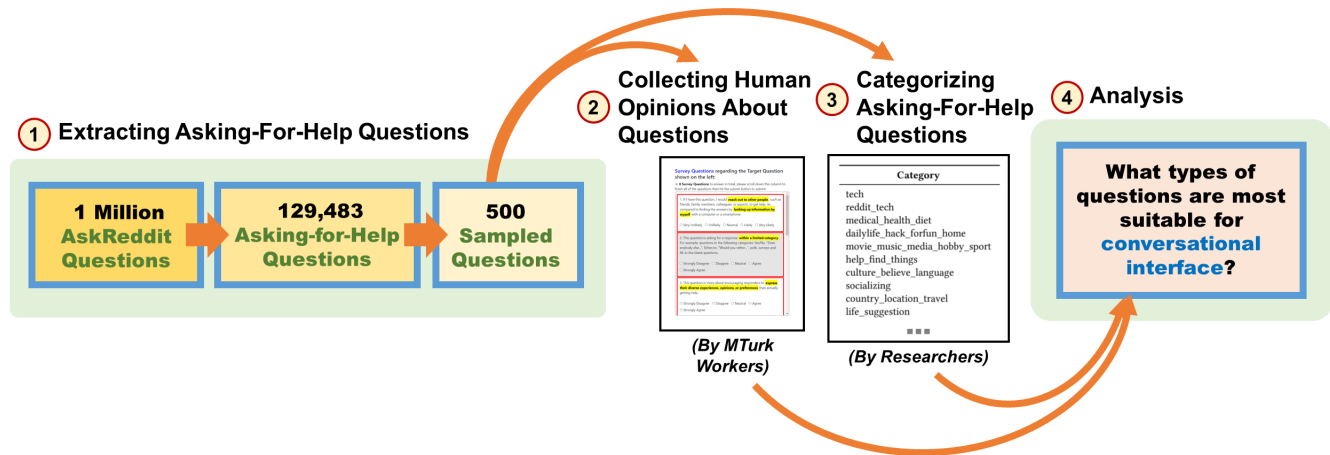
1 Extracting Asking-For-Help Questions

1 Million AskReddit Questions

129,483 Asking-for-Help Questions

500 Sampled Questions

2 Collecting Human Opinions About Questions

Survey Questions regarding the Target Question shown on the left:

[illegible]

(By MTurk Workers)

3 Categorizing Asking-For-Help Questions

| Category |
|---|
| tech |
| reddit_tech |
| medical_health_diet |
| dailylife_hack_forfun_home |
| movie_music_media_hobby_sport |
| help_find_things |
| culture_believe_language |
| socializing |
| country_location_travel |
| life_suggestion |
| ■■■ |

(By Researchers)

4 Analysis

What types of questions are most suitable for conversational interface?